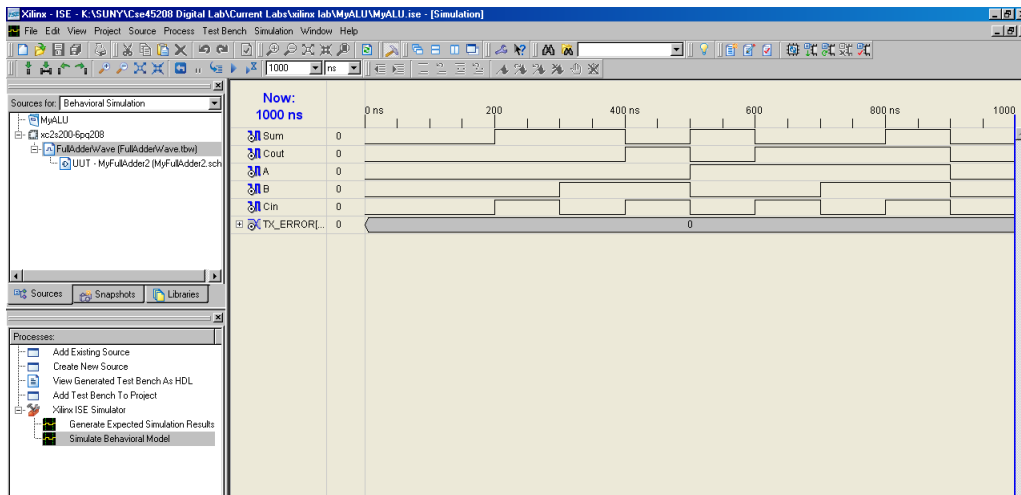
Xilinx - ISE - K:\SUNY\Cse45208 Digital Lab\Current Labs\xilinx lab\MyALU\MyALU.ise - [Simulation]

File Edit View Project Source Process Test Bench Simulation Window Help

1000 ns

Sources for: Behavioral Simulation

MyALU
xc2s200-6pq208
FullAdderWave (FullAdderWave.tbw)
UUT - MyFullAdder2 (MyFullAdder2.sch

Sources Snapshots Libraries

Processes:
Add Existing Source
Create New Source
View Generated Test Bench As HDL
Add Test Bench To Project
Xilinx ISE Simulator
Generate Expected Simulation Results
Simulate Behavioral Model

Now:
1000 ns

0 ns 200 400 ns 600 800 ns 1000

| | | |
|---|---|---|
| Sum | 0 | |
| Cout | 0 | |
| A | 0 | |
| B | 0 | |
| Cin | 0 | |
| TX_ERROR[... | 0 | 0 |